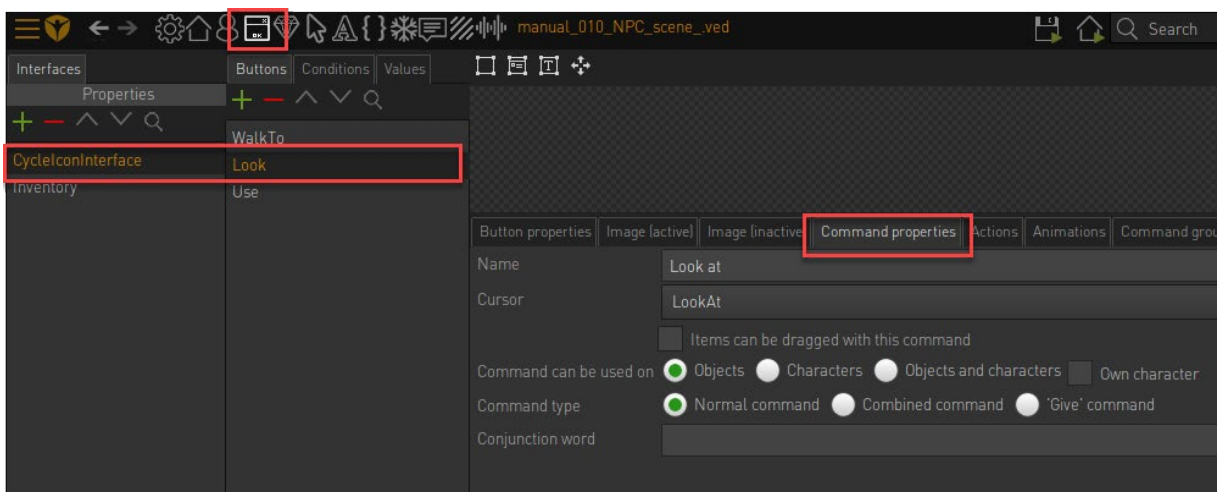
manual_010_NPC_scene_.ved

Search

Interfaces

Properties

CycleIconInterface
Inventory

Buttons | Conditions | Values

WalkTo
Look
Use

Button properties | Image (active) | Image (inactive | Command properties | Actions | Animations | Command grou

Name: Look at

Cursor: LookAt

Items can be dragged with this command

Command can be used on: Objects, Characters, Objects and characters, Own character

Command type: Normal command, Combined command, 'Give' command

Conjunction word